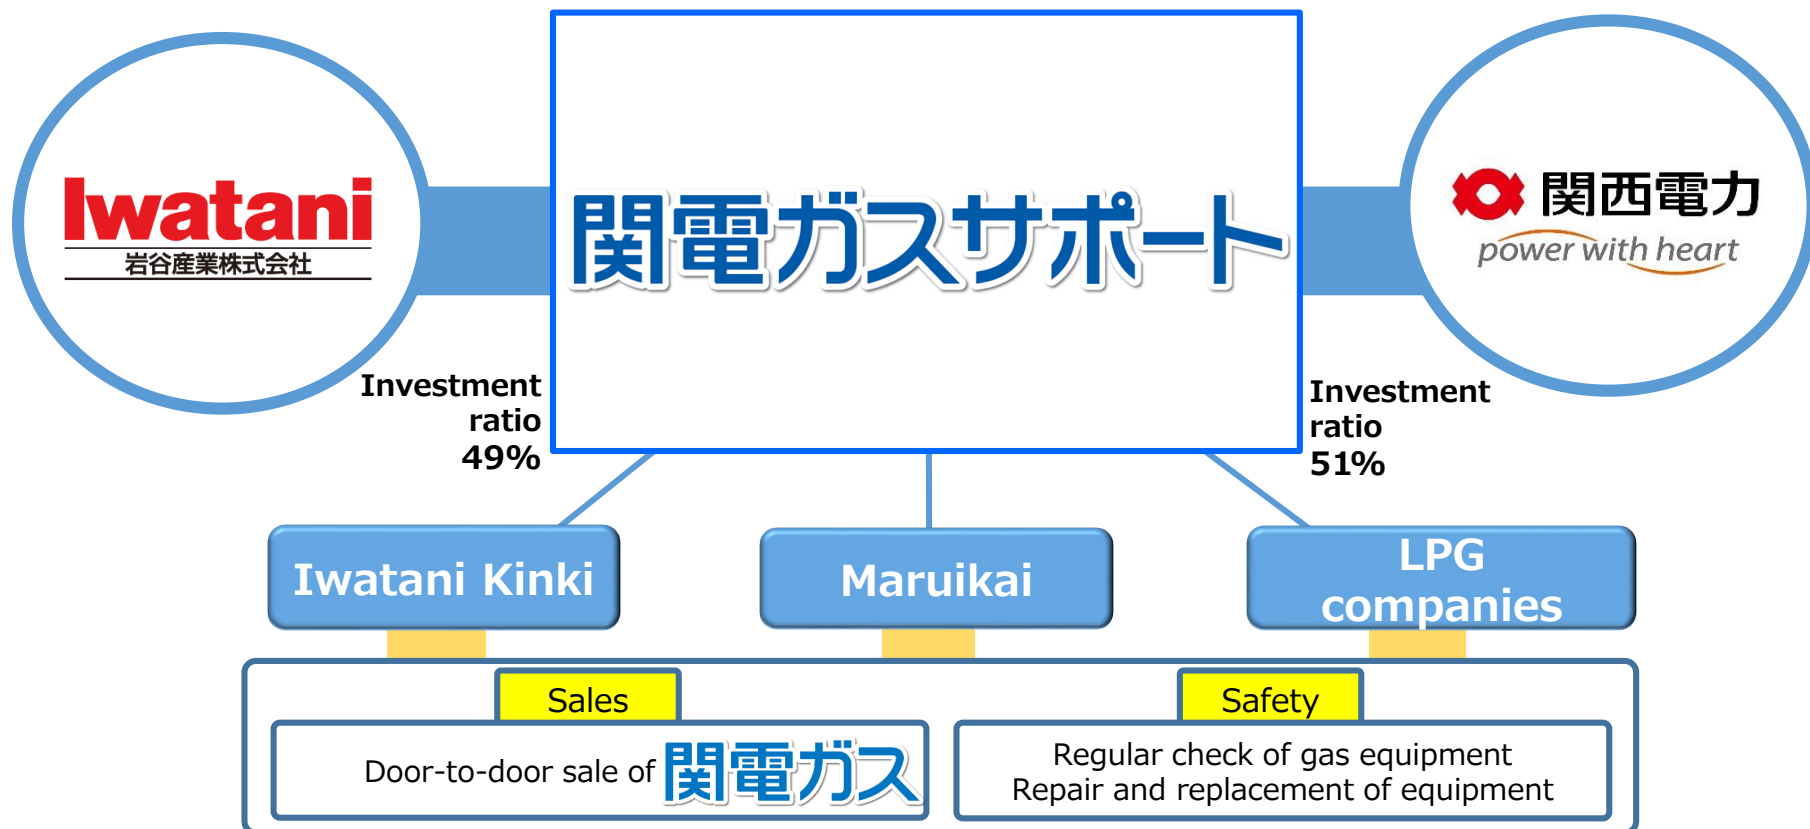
Iwatani
岩谷産業株式会社

関電ガスサポート

関西電力
power with heart

Investment ratio 49%

Investment ratio 51%

Iwatani Kinki

Maruikai

LPG companies

Sales

Door-to-door sale of 関電ガス

Safety

Regular check of gas equipment
Repair and replacement of equipment